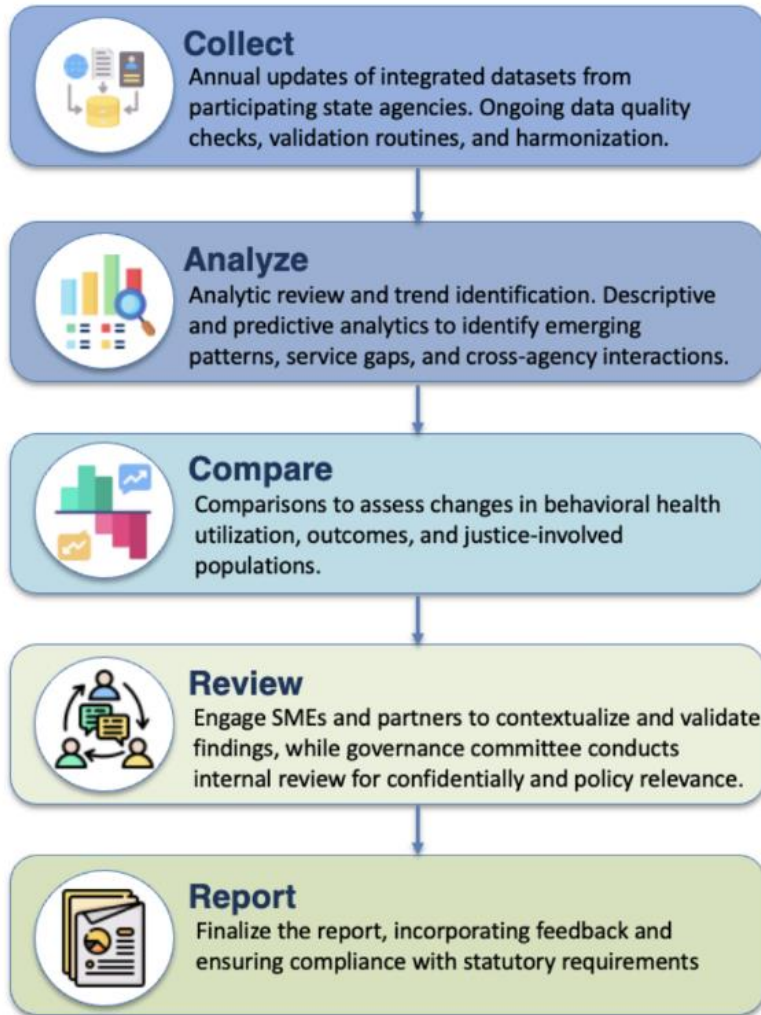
Collect
Annual updates of integrated datasets from participating state agencies. Ongoing data quality checks, validation routines, and harmonization.

Analyze
Analytic review and trend identification. Descriptive and predictive analytics to identify emerging patterns, service gaps, and cross-agency interactions.

Compare
Comparisons to assess changes in behavioral health utilization, outcomes, and justice-involved populations.

Review
Engage SMEs and partners to contextualize and validate findings, while governance committee conducts internal review for confidentially and policy relevance.

Report
Finalize the report, incorporating feedback and ensuring compliance with statutory requirements